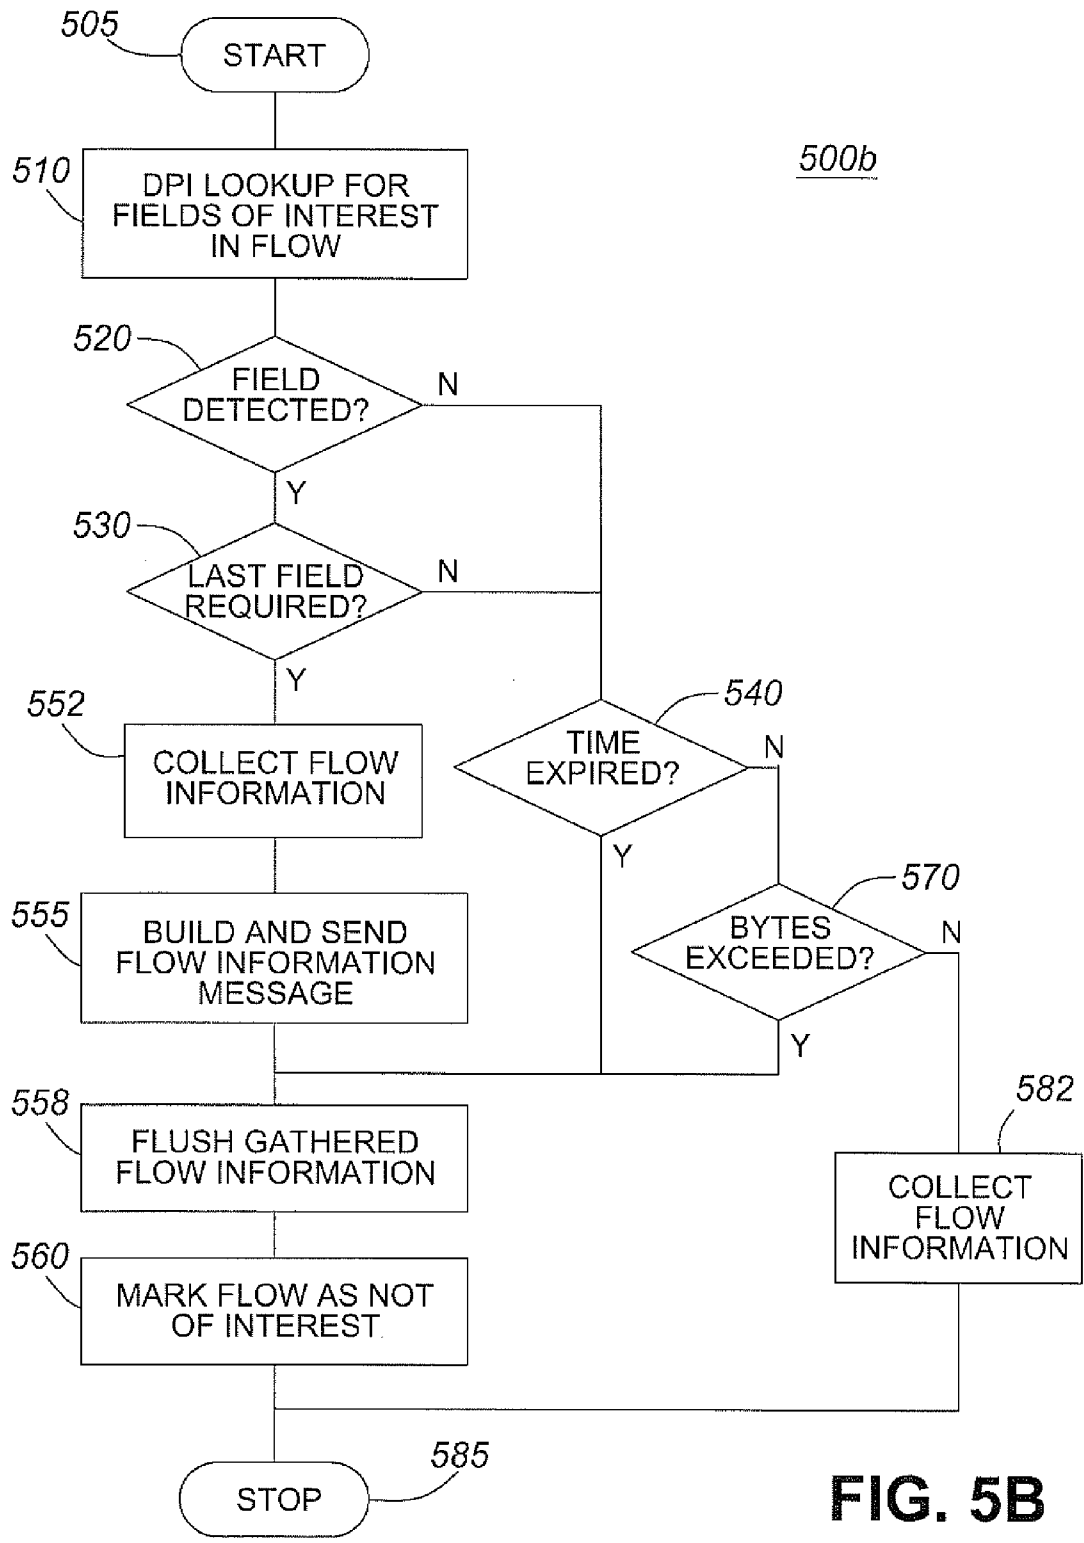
505
START

500b

510
DPI LOOKUP FOR FIELDS OF INTEREST IN FLOW

520
FIELD DETECTED?
N
Y

530
LAST FIELD REQUIRED?
N
Y

552
COLLECT FLOW INFORMATION

540
TIME EXPIRED?
N
Y

555
BUILD AND SEND FLOW INFORMATION MESSAGE

570
BYTES EXCEEDED?
N
Y

558
FLUSH GATHERED FLOW INFORMATION

582
COLLECT FLOW INFORMATION

560
MARK FLOW AS NOT OF INTEREST

585
STOP

FIG. 5B